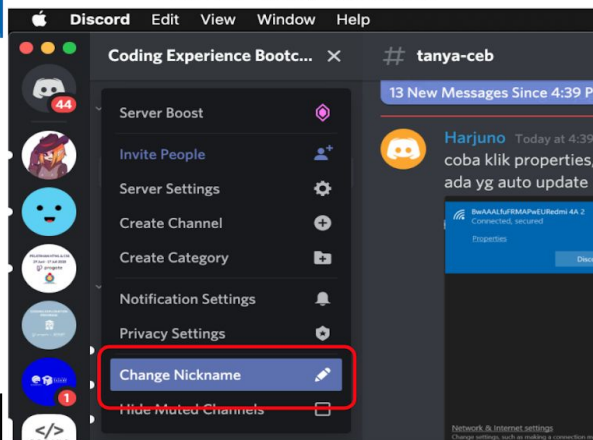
Discord Edit View Window Help

44

1

Coding Experience Bootc... ×

Server Boost

Invite People

Server Settings

Create Channel

Create Category

Notification Settings

Privacy Settings

Change Nickname

Hide Muted Channels

# tanya-ceb

13 New Messages Since 4:39 P

Harjuno Today at 4:39

coba klik properties,

ada yg auto update

BwAAALfuFRMAPwEURedmi 4A 2

Connected, secured

Properties

Disc

Network & Internet settings

Change settings, such as making a connection m